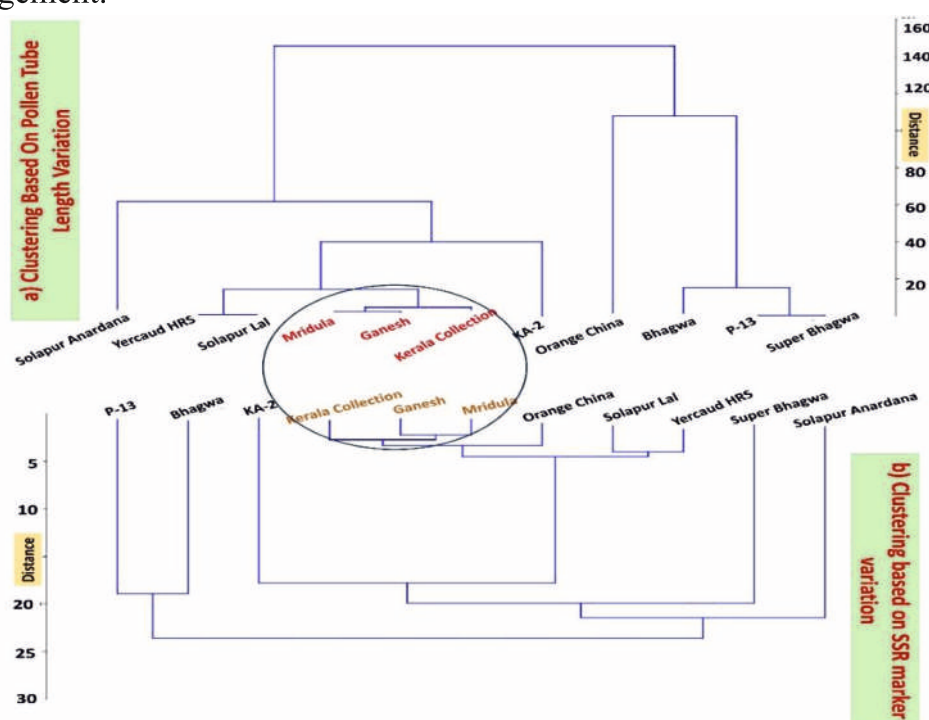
gement.

a) Clustering Based On Pollen Tube Length Variation

160
140
120
Distance
80
60
40
20

Solapur Anardana
Yercaud HRS
Solapur Lal
Mridula
Ganesh
Kerala Collection
KA-2
Orange China
Bhagwa
P-13
Super Bhagwa

P-13
Bhagwa
KA-2
Kerala Collection
Ganesh
Mridula
Orange China
Solapur Lal
Yercaud HRS
Super Bhagwa
Solapur Anardana

5
10
Distance
20
25
30

b) Clustering based on SSR marker variation